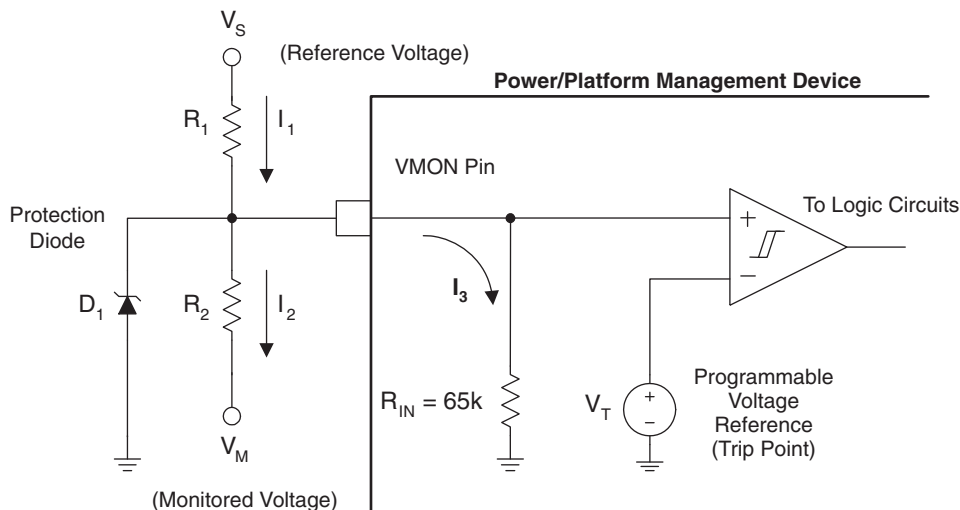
$V_S$

(Reference Voltage)

Power/Platform Management Device

$R_1$

$I_1$

VMON Pin

Protection Diode

To Logic Circuits

+

−

$I_3$

$D_1$

$R_2$

$I_2$

Programmable Voltage Reference (Trip Point)

$R_{IN}$ = 65k

$V_T$

+

−

$V_M$

(Monitored Voltage)